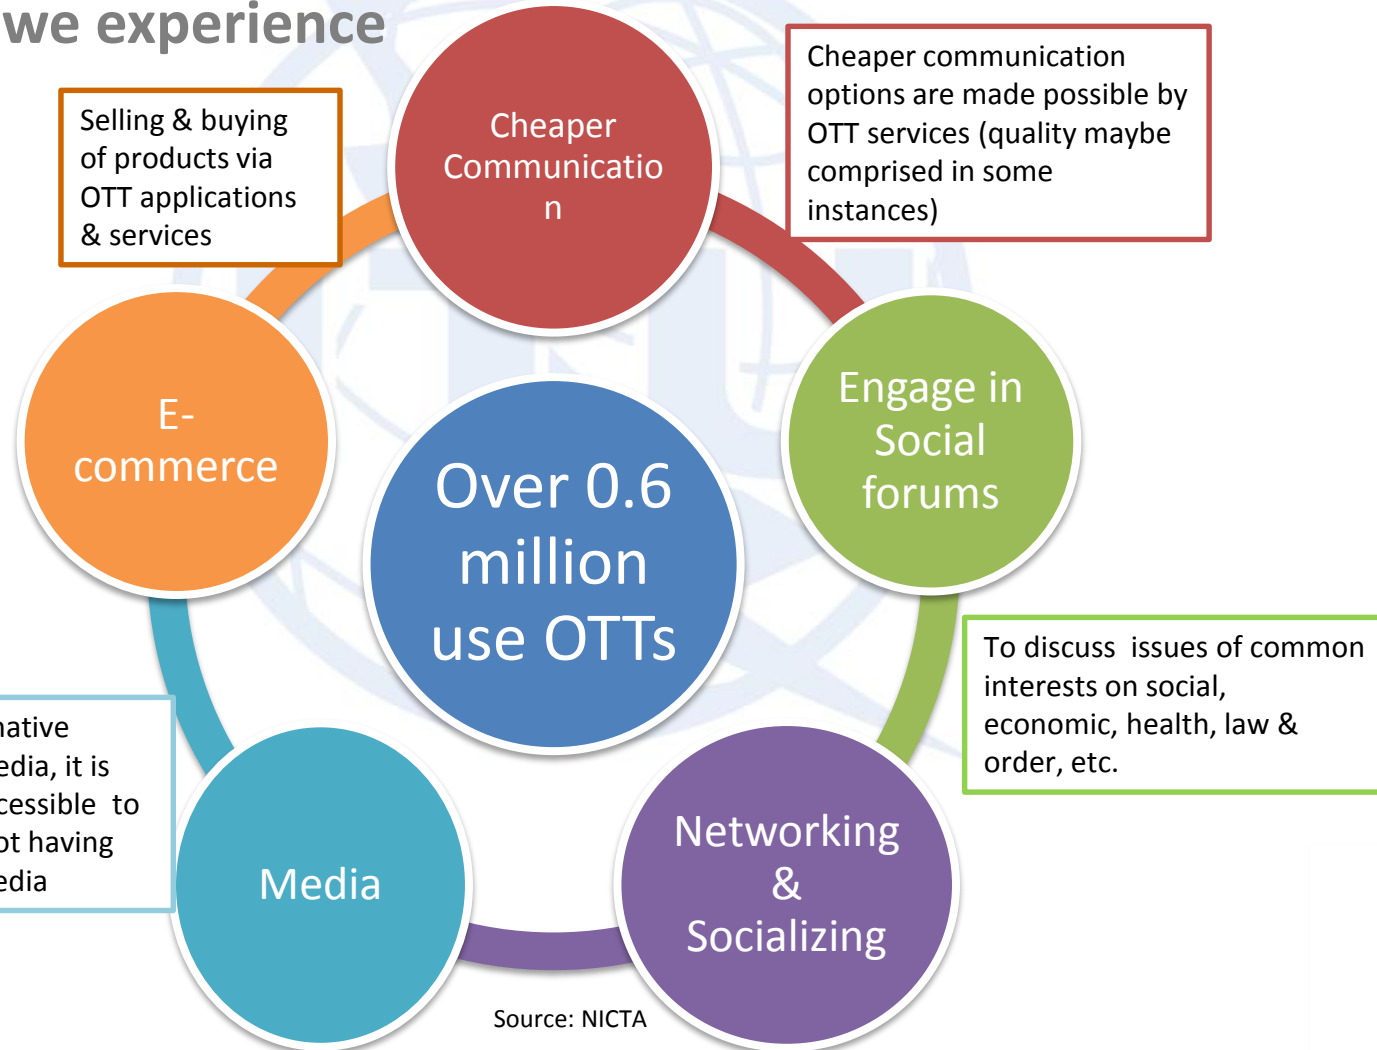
we experience

Selling & buying of products via OTT applications & services

Cheaper Communicatio n

Cheaper communication options are made possible by OTT services (quality maybe comprised in some instances)

E-commerce

Over 0.6 million use OTTs

Engage in Social forums

To discuss issues of common interests on social, economic, health, law & order, etc.

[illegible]native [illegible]edia, it is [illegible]cessible to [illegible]ot having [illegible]edia

Media

Networking & Socializing

Source: NICTA